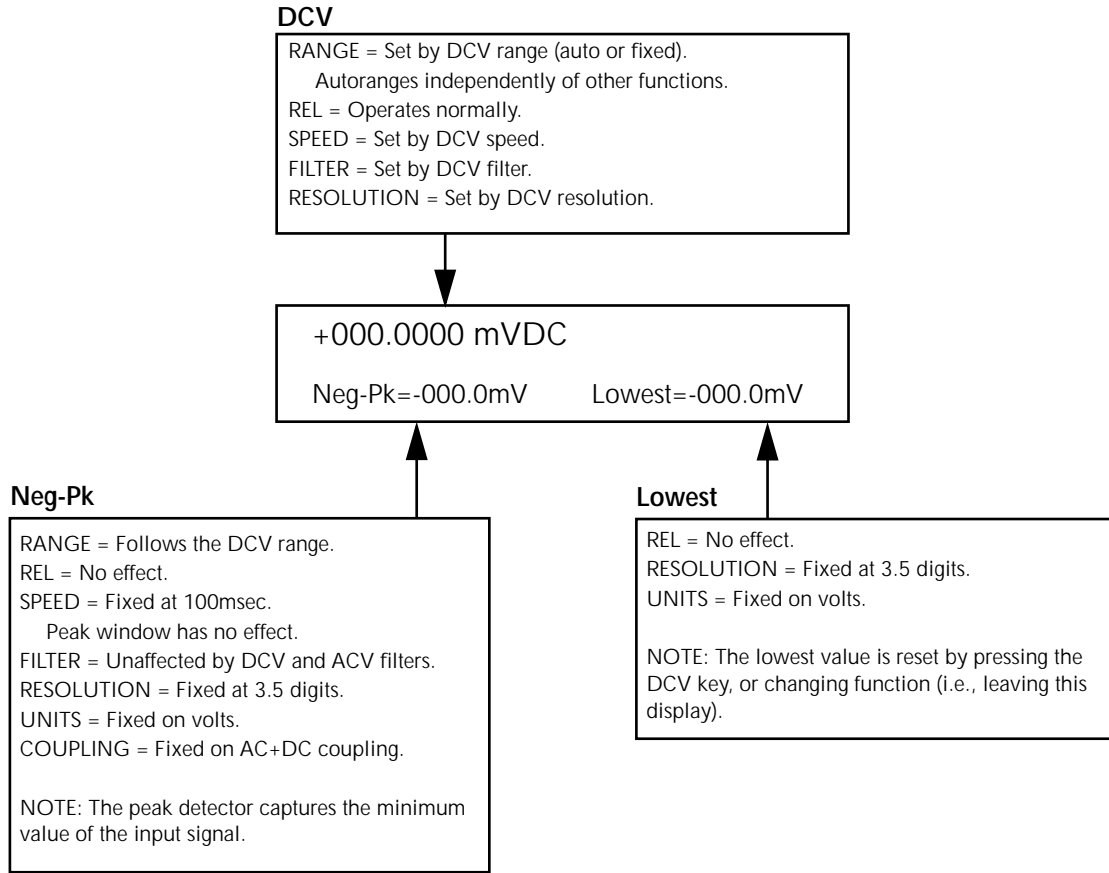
DCV

RANGE = Set by DCV range (auto or fixed).
Autoranges independently of other functions.
REL = Operates normally.
SPEED = Set by DCV speed.
FILTER = Set by DCV filter.
RESOLUTION = Set by DCV resolution.

+000.0000 mVDC

Neg-Pk=-000.0mV Lowest=-000.0mV

Neg-Pk

RANGE = Follows the DCV range.
REL = No effect.
SPEED = Fixed at 100msec.
Peak window has no effect.
FILTER = Unaffected by DCV and ACV filters.
RESOLUTION = Fixed at 3.5 digits.
UNITS = Fixed on volts.
COUPLING = Fixed on AC+DC coupling.

NOTE: The peak detector captures the minimum value of the input signal.

Lowest

REL = No effect.
RESOLUTION = Fixed at 3.5 digits.
UNITS = Fixed on volts.

NOTE: The lowest value is reset by pressing the DCV key, or changing function (i.e., leaving this display).